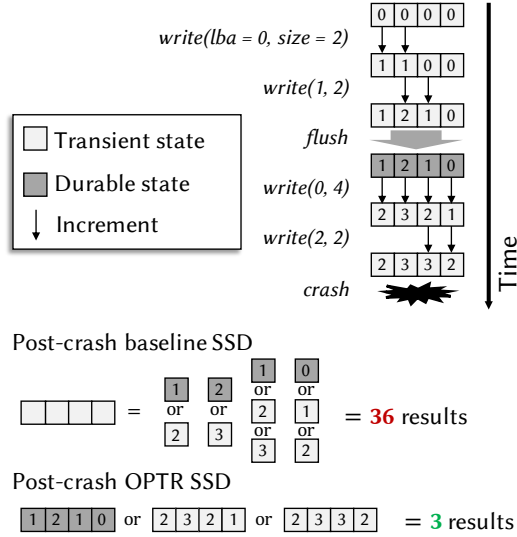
| 0 | 0 | 0 | 0 |
|---|---|---|---|

write(lba = 0, size = 2)

| 1 | 1 | 0 | 0 |
|---|---|---|---|

write(1, 2)

| 1 | 2 | 1 | 0 |
|---|---|---|---|

flush

| 1 | 2 | 1 | 0 |
|---|---|---|---|

write(0, 4)

| 2 | 3 | 2 | 1 |
|---|---|---|---|

write(2, 2)

| 2 | 3 | 3 | 2 |
|---|---|---|---|

crash

Time

Transient state

Durable state

Increment

Post-crash baseline SSD

= 1 or 2 · 2 or 3 · 1 or 2 or 3 · 0 or 1 or 2 = 36 results

Post-crash OPTR SSD

| 1 | 2 | 1 | 0 |
|---|---|---|---|

or

| 2 | 3 | 2 | 1 |
|---|---|---|---|

or

| 2 | 3 | 3 | 2 |
|---|---|---|---|

= 3 results